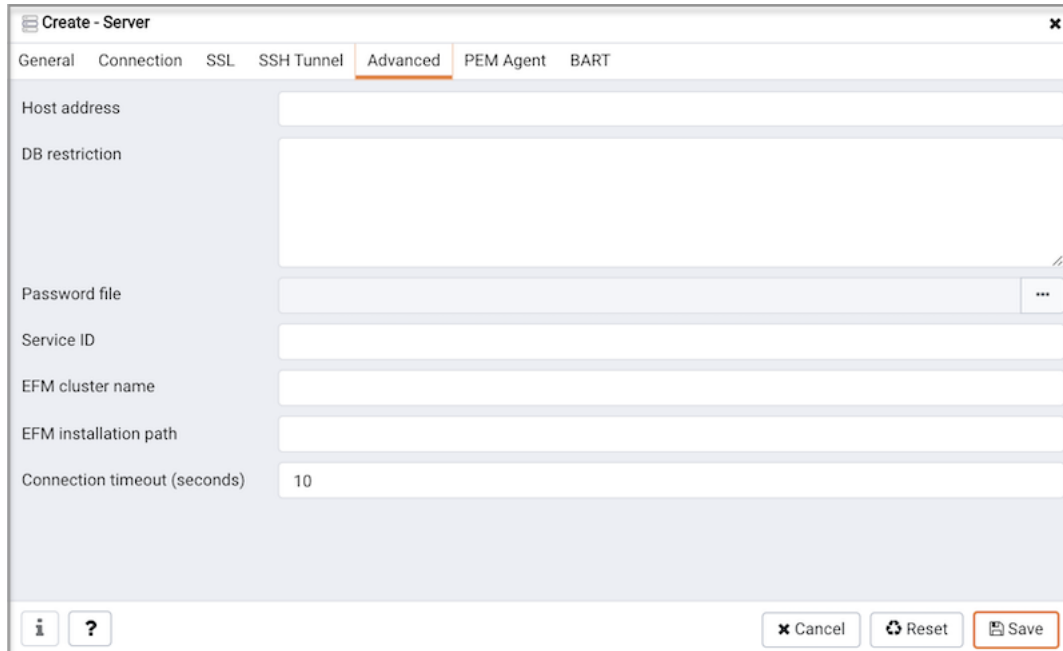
Create - Server

General Connection SSL SSH Tunnel Advanced PEM Agent BART

Host address

DB restriction

Password file ...

Service ID

EFM cluster name

EFM installation path

Connection timeout (seconds) 10

i ?

Cancel Reset Save